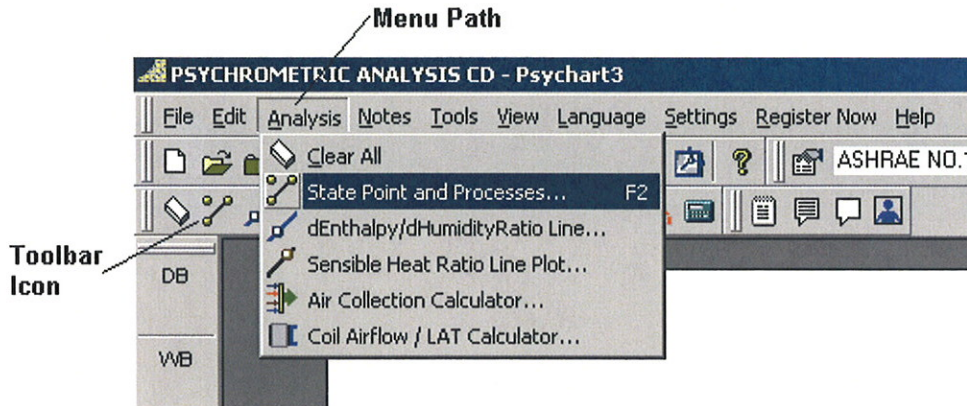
Menu Path

PSYCHROMETRIC ANALYSIS CD - Psychart3

File Edit Analysis Notes Tools View Language Settings Register Now Help

ASHRAE NO.

Clear All
State Point and Processes... F2
dEnthalpy/dHumidityRatio Line...
Sensible Heat Ratio Line Plot...
Air Collection Calculator...
Coil Airflow / LAT Calculator...

Toolbar Icon

DB

WB